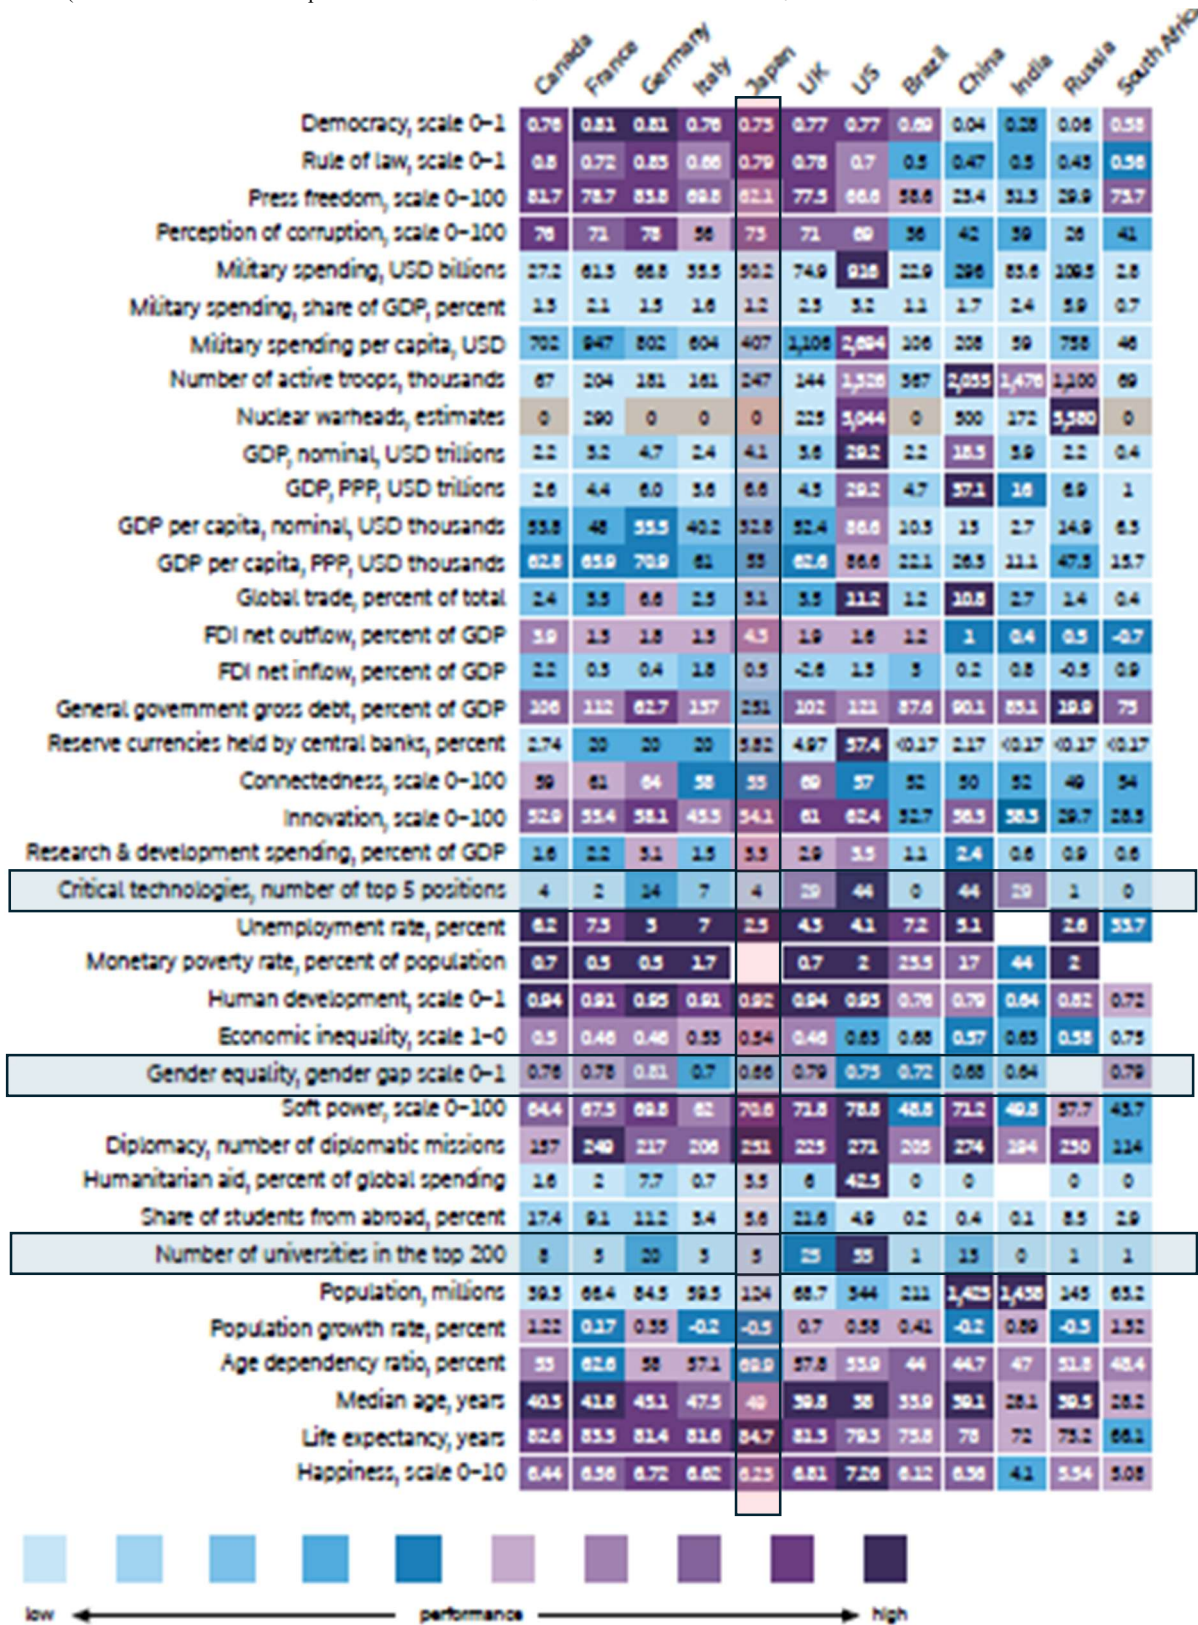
| | Canada | France | Germany | Italy | Japan | UK | US | Brazil | China | India | Russia | South Africa |
|---|---|---|---|---|---|---|---|---|---|---|---|---|
| Democracy, scale 0–1 | 0.76 | 0.81 | 0.81 | 0.76 | 0.73 | 0.77 | 0.77 | 0.69 | 0.04 | 0.28 | 0.06 | 0.58 |
| Rule of law, scale 0–1 | 0.8 | 0.72 | 0.85 | 0.66 | 0.79 | 0.78 | 0.7 | 0.5 | 0.47 | 0.5 | 0.45 | 0.56 |
| Press freedom, scale 0–100 | 81.7 | 78.7 | 83.8 | 69.8 | 62.1 | 77.5 | 66.6 | 58.6 | 23.4 | 31.3 | 29.9 | 73.7 |
| Perception of corruption, scale 0–100 | 76 | 71 | 78 | 56 | 73 | 71 | 69 | 36 | 42 | 39 | 26 | 41 |
| Military spending, USD billions | 27.2 | 61.3 | 66.8 | 35.5 | 50.2 | 74.9 | 916 | 22.9 | 296 | 83.6 | 109.5 | 2.8 |
| Military spending, share of GDP, percent | 1.3 | 2.1 | 1.5 | 1.6 | 1.2 | 2.3 | 3.2 | 1.1 | 1.7 | 2.4 | 5.9 | 0.7 |
| Military spending per capita, USD | 702 | 947 | 802 | 604 | 407 | 1,106 | 2,694 | 106 | 208 | 59 | 758 | 46 |
| Number of active troops, thousands | 67 | 204 | 181 | 161 | 247 | 144 | 1,326 | 367 | 2,035 | 1,476 | 1,100 | 69 |
| Nuclear warheads, estimates | 0 | 290 | 0 | 0 | 0 | 225 | 5,044 | 0 | 500 | 172 | 5,580 | 0 |
| GDP, nominal, USD trillions | 2.2 | 3.2 | 4.7 | 2.4 | 4.1 | 3.6 | 29.2 | 2.2 | 18.3 | 3.9 | 2.2 | 0.4 |
| GDP, PPP, USD trillions | 2.6 | 4.4 | 6.0 | 3.6 | 6.6 | 4.3 | 29.2 | 4.7 | 37.1 | 16 | 6.9 | 1 |
| GDP per capita, nominal, USD thousands | 53.8 | 48 | 55.5 | 40.2 | 32.8 | 52.4 | 86.6 | 10.3 | 13 | 2.7 | 14.9 | 6.3 |
| GDP per capita, PPP, USD thousands | 62.8 | 63.9 | 70.9 | 61 | 55 | 62.6 | 86.6 | 22.1 | 26.3 | 11.1 | 47.3 | 15.7 |
| Global trade, percent of total | 2.4 | 3.5 | 6.6 | 2.5 | 3.1 | 3.5 | 11.2 | 1.2 | 10.8 | 2.7 | 1.4 | 0.4 |
| FDI net outflow, percent of GDP | 3.9 | 1.3 | 1.8 | 1.3 | 4.5 | 1.9 | 1.6 | 1.2 | 1 | 0.4 | 0.5 | -0.7 |
| FDI net inflow, percent of GDP | 2.2 | 0.3 | 0.4 | 1.8 | 0.5 | -2.6 | 1.3 | 3 | 0.2 | 0.8 | -0.5 | 0.9 |
| General government gross debt, percent of GDP | 106 | 112 | 62.7 | 137 | 251 | 102 | 121 | 87.6 | 90.1 | 83.1 | 19.9 | 73 |
| Reserve currencies held by central banks, percent | 2.74 | 20 | 20 | 20 | 5.82 | 4.97 | 57.4 | <0.17 | 2.17 | <0.17 | <0.17 | <0.17 |
| Connectedness, scale 0–100 | 59 | 61 | 64 | 58 | 55 | 69 | 57 | 52 | 50 | 52 | 49 | 54 |
| Innovation, scale 0–100 | 52.9 | 55.4 | 58.1 | 45.3 | 54.1 | 61 | 62.4 | 32.7 | 56.3 | 38.3 | 29.7 | 28.3 |
| Research & development spending, percent of GDP | 1.6 | 2.2 | 3.1 | 1.5 | 3.3 | 2.9 | 3.5 | 1.1 | 2.4 | 0.6 | 0.9 | 0.6 |
| Critical technologies, number of top 5 positions | 4 | 2 | 14 | 7 | 4 | 29 | 44 | 0 | 44 | 29 | 1 | 0 |
| Unemployment rate, percent | 6.2 | 7.3 | 3 | 7 | 2.5 | 4.3 | 4.1 | 7.2 | 5.1 | | 2.6 | 33.7 |
| Monetary poverty rate, percent of population | 0.7 | 0.5 | 0.5 | 1.7 | | 0.7 | 2 | 23.5 | 17 | 44 | 2 | |
| Human development, scale 0–1 | 0.94 | 0.91 | 0.95 | 0.91 | 0.92 | 0.94 | 0.93 | 0.76 | 0.79 | 0.64 | 0.82 | 0.72 |
| Economic inequality, scale 1–0 | 0.5 | 0.46 | 0.46 | 0.53 | 0.54 | 0.46 | 0.63 | 0.68 | 0.57 | 0.63 | 0.58 | 0.75 |
| Gender equality, gender gap scale 0–1 | 0.76 | 0.78 | 0.81 | 0.7 | 0.66 | 0.79 | 0.75 | 0.72 | 0.68 | 0.64 | | 0.79 |
| Soft power, scale 0–100 | 64.4 | 67.5 | 69.8 | 62 | 70.6 | 71.8 | 78.8 | 48.8 | 71.2 | 49.8 | 57.7 | 45.7 |
| Diplomacy, number of diplomatic missions | 157 | 249 | 217 | 206 | 251 | 225 | 271 | 205 | 274 | 194 | 250 | 114 |
| Humanitarian aid, percent of global spending | 1.6 | 2 | 7.7 | 0.7 | 3.5 | 6 | 42.5 | 0 | 0 | | 0 | 0 |
| Share of students from abroad, percent | 17.4 | 9.1 | 11.2 | 3.4 | 5.6 | 21.6 | 4.9 | 0.2 | 0.4 | 0.1 | 8.5 | 2.9 |
| Number of universities in the top 200 | 8 | 5 | 20 | 3 | 5 | 25 | 55 | 1 | 13 | 0 | 1 | 1 |
| Population, millions | 39.3 | 68.4 | 84.5 | 59.5 | 124 | 68.7 | 344 | 211 | 1,423 | 1,438 | 145 | 63.2 |
| Population growth rate, percent | 1.22 | 0.17 | 0.35 | -0.2 | -0.5 | 0.7 | 0.58 | 0.41 | -0.2 | 0.89 | -0.5 | 1.52 |
| Age dependency ratio, percent | 55 | 62.6 | 58 | 57.1 | 69.9 | 57.8 | 53.9 | 44 | 44.7 | 47 | 51.8 | 48.4 |
| Median age, years | 40.3 | 41.8 | 45.1 | 47.5 | 49 | 39.8 | 38 | 33.9 | 39.1 | 28.1 | 39.5 | 28.2 |
| Life expectancy, years | 82.6 | 83.3 | 81.4 | 81.6 | 84.7 | 81.3 | 79.3 | 75.8 | 78 | 72 | 75.2 | 66.1 |
| Happiness, scale 0–10 | 6.44 | 6.56 | 6.72 | 6.62 | 6.25 | 6.81 | 7.28 | 6.12 | 6.56 | 4.1 | 5.54 | 5.08 |

low performance high